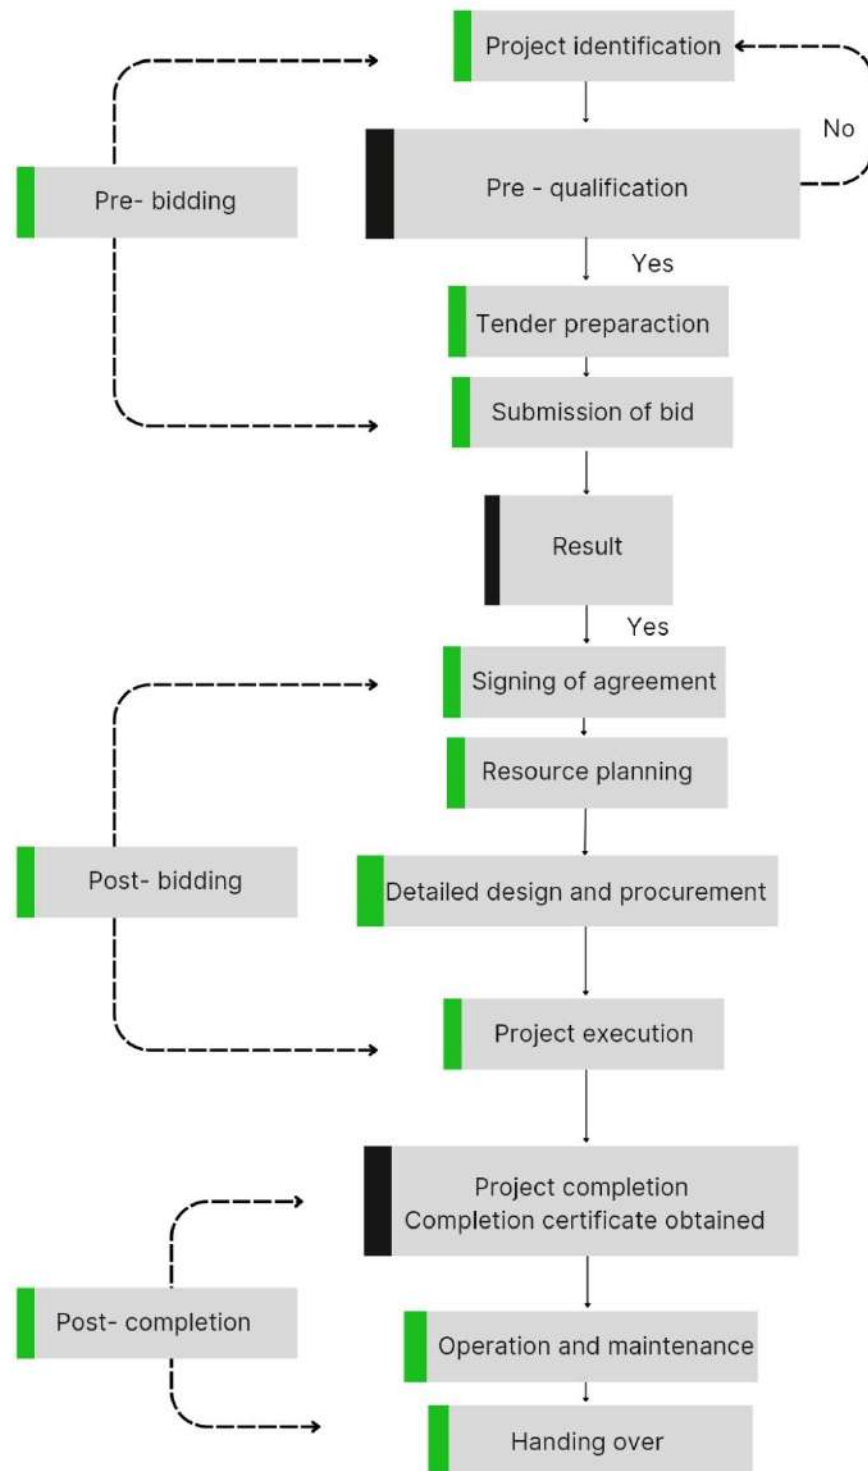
Project identification

No

Pre- bidding

Pre - qualification

Yes

Tender preparaction

Submission of bid

Result

Yes

Signing of agreement

Resource planning

Post- bidding

Detailed design and procurement

Project execution

Project completion
Completion certificate obtained

Post- completion

Operation and maintenance

Handing over